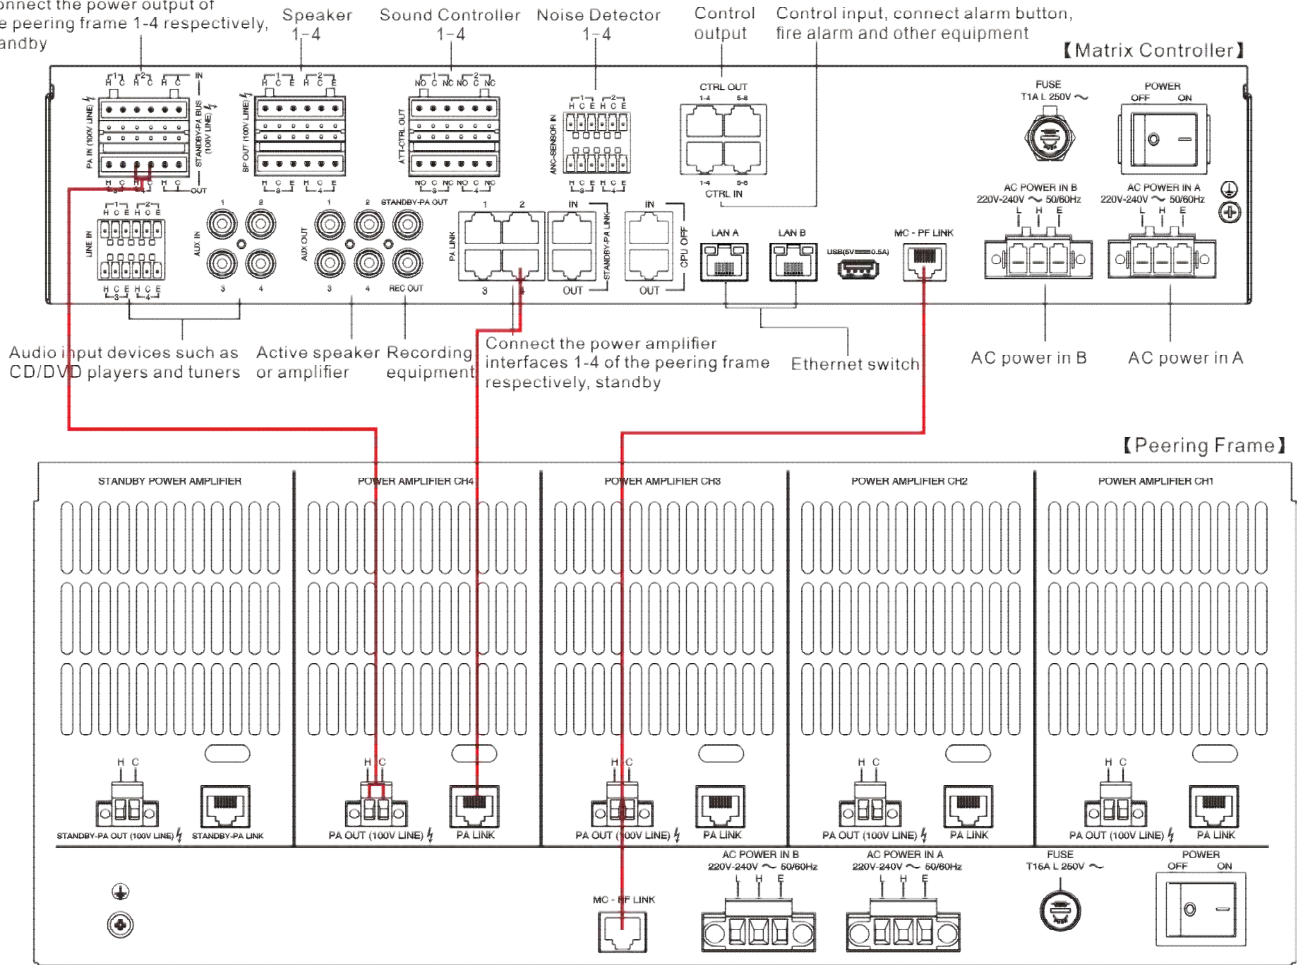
onnect the power output of
e peering frame 1-4 respectively,
andby

Speaker
1-4

Sound Controller
1-4

Noise Detector
1-4

Control
output

Control input, connect alarm button,
fire alarm and other equipment

【Matrix Controller】

PA IN (100V LINE)
STANDBY-PA BUS (100V LINE)
IN
OUT
SP OUT (100V LINE)
ATT-CTRL OUT
ANC-SENSOR IN
CTRL OUT
CTRL IN
FUSE
T1A L 250V ~
POWER
OFF ON
LINE IN
AUX IN
AUX OUT
STANDBY-PA OUT
REC OUT
PA LINK
STANDBY-PA LINK
CPU OFF
IN
OUT
LAN A
LAN B
USB(5V 0.5A)
MC - PF LINK
AC POWER IN B
220V-240V ~ 50/60Hz
AC POWER IN A
220V-240V ~ 50/60Hz
L H E

Audio input devices such as
CD/DVD players and tuners

Active speaker
or amplifier

Recording
equipment

Connect the power amplifier
interfaces 1-4 of the peering frame
respectively, standby

Ethernet switch

AC power in B

AC power in A

【Peering Frame】

STANDBY POWER AMPLIFIER
POWER AMPLIFIER CH4
POWER AMPLIFIER CH3
POWER AMPLIFIER CH2
POWER AMPLIFIER CH1

H C
STANDBY-PA OUT (100V LINE)
STANDBY-PA LINK
PA OUT (100V LINE)
PA LINK

MC - PF LINK
AC POWER IN B
220V-240V ~ 50/60Hz
AC POWER IN A
220V-240V ~ 50/60Hz
L H E
FUSE
T16A L 250V ~
POWER
OFF ON